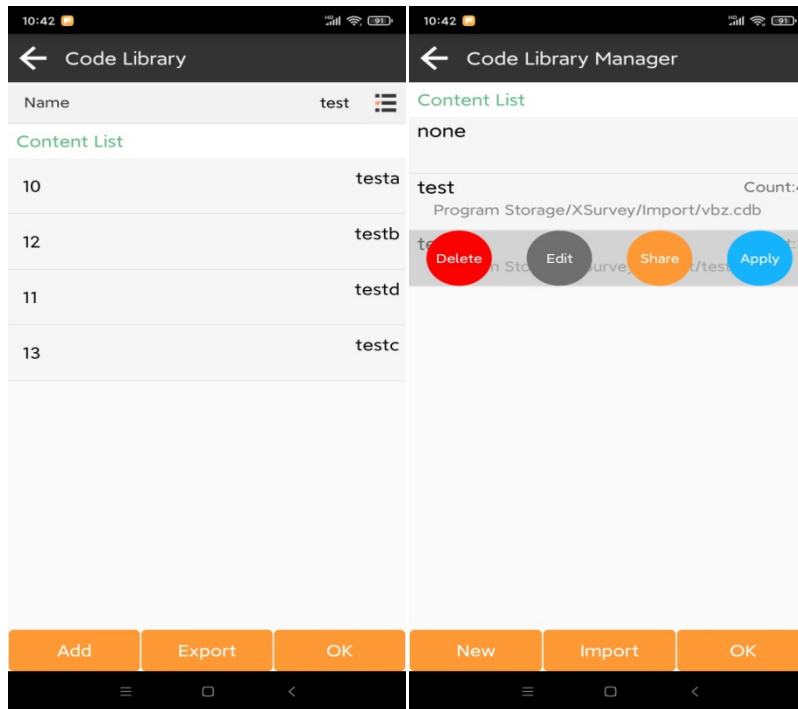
10:42

91

Code Library

Name test

Content List

10 testa

12 testb

11 testd

13 testc

Add Export OK

10:42

91

Code Library Manager

Content List

none

test Count:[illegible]

Program Storage/XSurvey/Import/vbz.cdb

te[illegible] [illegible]t:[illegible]

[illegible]n Sto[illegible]urvey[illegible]t/test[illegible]

Delete Edit Share Apply

New Import OK